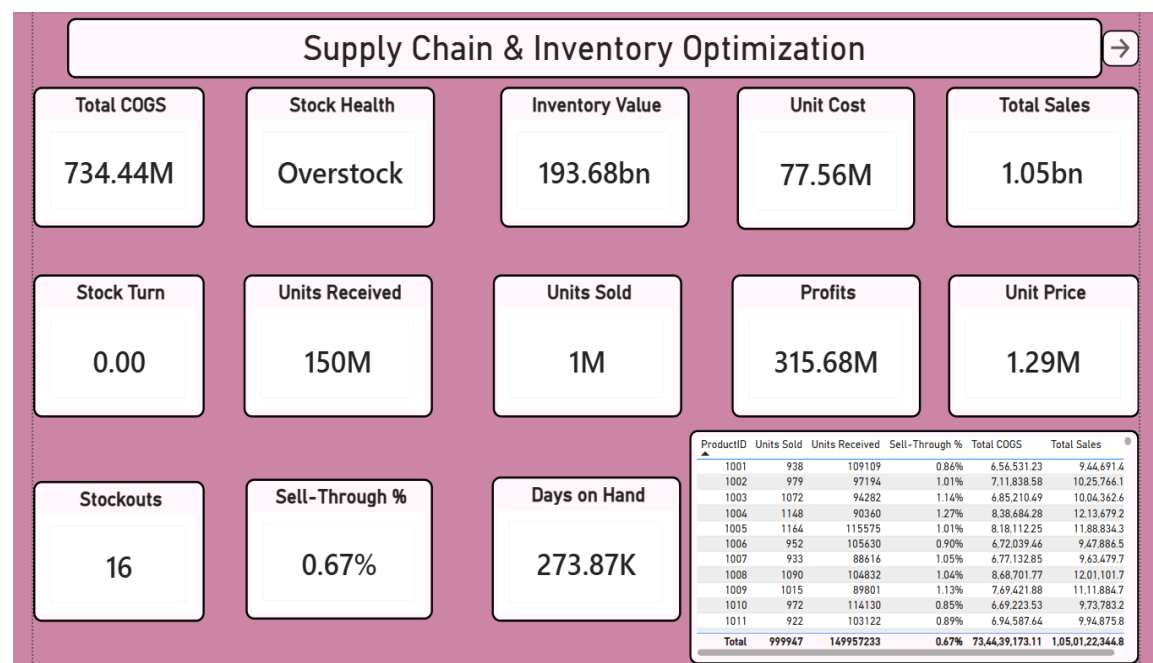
Supply Chain & Inventory Optimization

Total COGS
734.44M

Stock Health
Overstock

Inventory Value
193.68bn

Unit Cost
77.56M

Total Sales
1.05bn

Stock Turn
0.00

Units Received
150M

Units Sold
1M

Profits
315.68M

Unit Price
1.29M

Stockouts
16

Sell-Through %
0.67%

Days on Hand
273.87K

| ProductID | Units Sold | Units Received | Sell-Through % | Total COGS | Total Sales |
|---|---|---|---|---|---|
| 1001 | 938 | 109109 | 0.86% | 6,56,531.23 | 9,44,691.4 |
| 1002 | 979 | 97194 | 1.01% | 7,11,838.58 | 10,25,766.1 |
| 1003 | 1072 | 94282 | 1.14% | 6,85,210.49 | 10,04,362.6 |
| 1004 | 1148 | 90360 | 1.27% | 8,38,684.28 | 12,13,679.2 |
| 1005 | 1164 | 115575 | 1.01% | 8,18,112.25 | 11,88,834.3 |
| 1006 | 952 | 105630 | 0.90% | 6,72,039.46 | 9,47,886.5 |
| 1007 | 933 | 88616 | 1.05% | 6,77,132.85 | 9,63,479.7 |
| 1008 | 1090 | 104832 | 1.04% | 8,68,701.77 | 12,01,101.7 |
| 1009 | 1015 | 89801 | 1.13% | 7,69,421.88 | 11,11,884.7 |
| 1010 | 972 | 114130 | 0.85% | 6,69,223.53 | 9,73,783.2 |
| 1011 | 922 | 103122 | 0.89% | 6,94,587.64 | 9,94,875.8 |
| Total | 999947 | 149957233 | 0.67% | 73,44,39,173.11 | 1,05,01,22,344.8 |